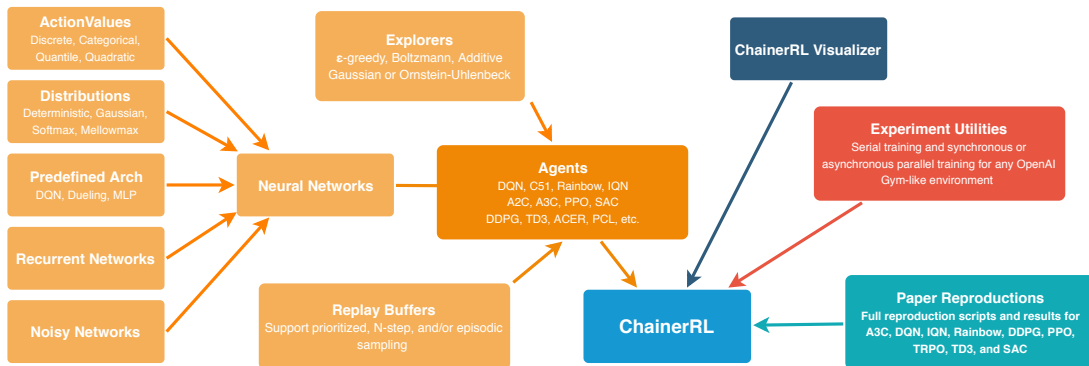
ActionValues
Discrete, Categorical, Quantile, Quadratic

Distributions
Deterministic, Gaussian, Softmax, Mellowmax

Predefined Arch
DQN, Dueling, MLP

Recurrent Networks

Noisy Networks

Explorers
ε-greedy, Boltzmann, Additive Gaussian or Ornstein-Uhlenbeck

Neural Networks

Agents
DQN, C51, Rainbow, IQN
A2C, A3C, PPO, SAC
DDPG, TD3, ACER, PCL, etc.

Replay Buffers
Support prioritized, N-step, and/or episodic sampling

ChainerRL Visualizer

Experiment Utilities
Serial training and synchronous or asynchronous parallel training for any OpenAI Gym-like environment

ChainerRL

Paper Reproductions
Full reproduction scripts and results for A3C, DQN, IQN, Rainbow, DDPG, PPO, TRPO, TD3, and SAC